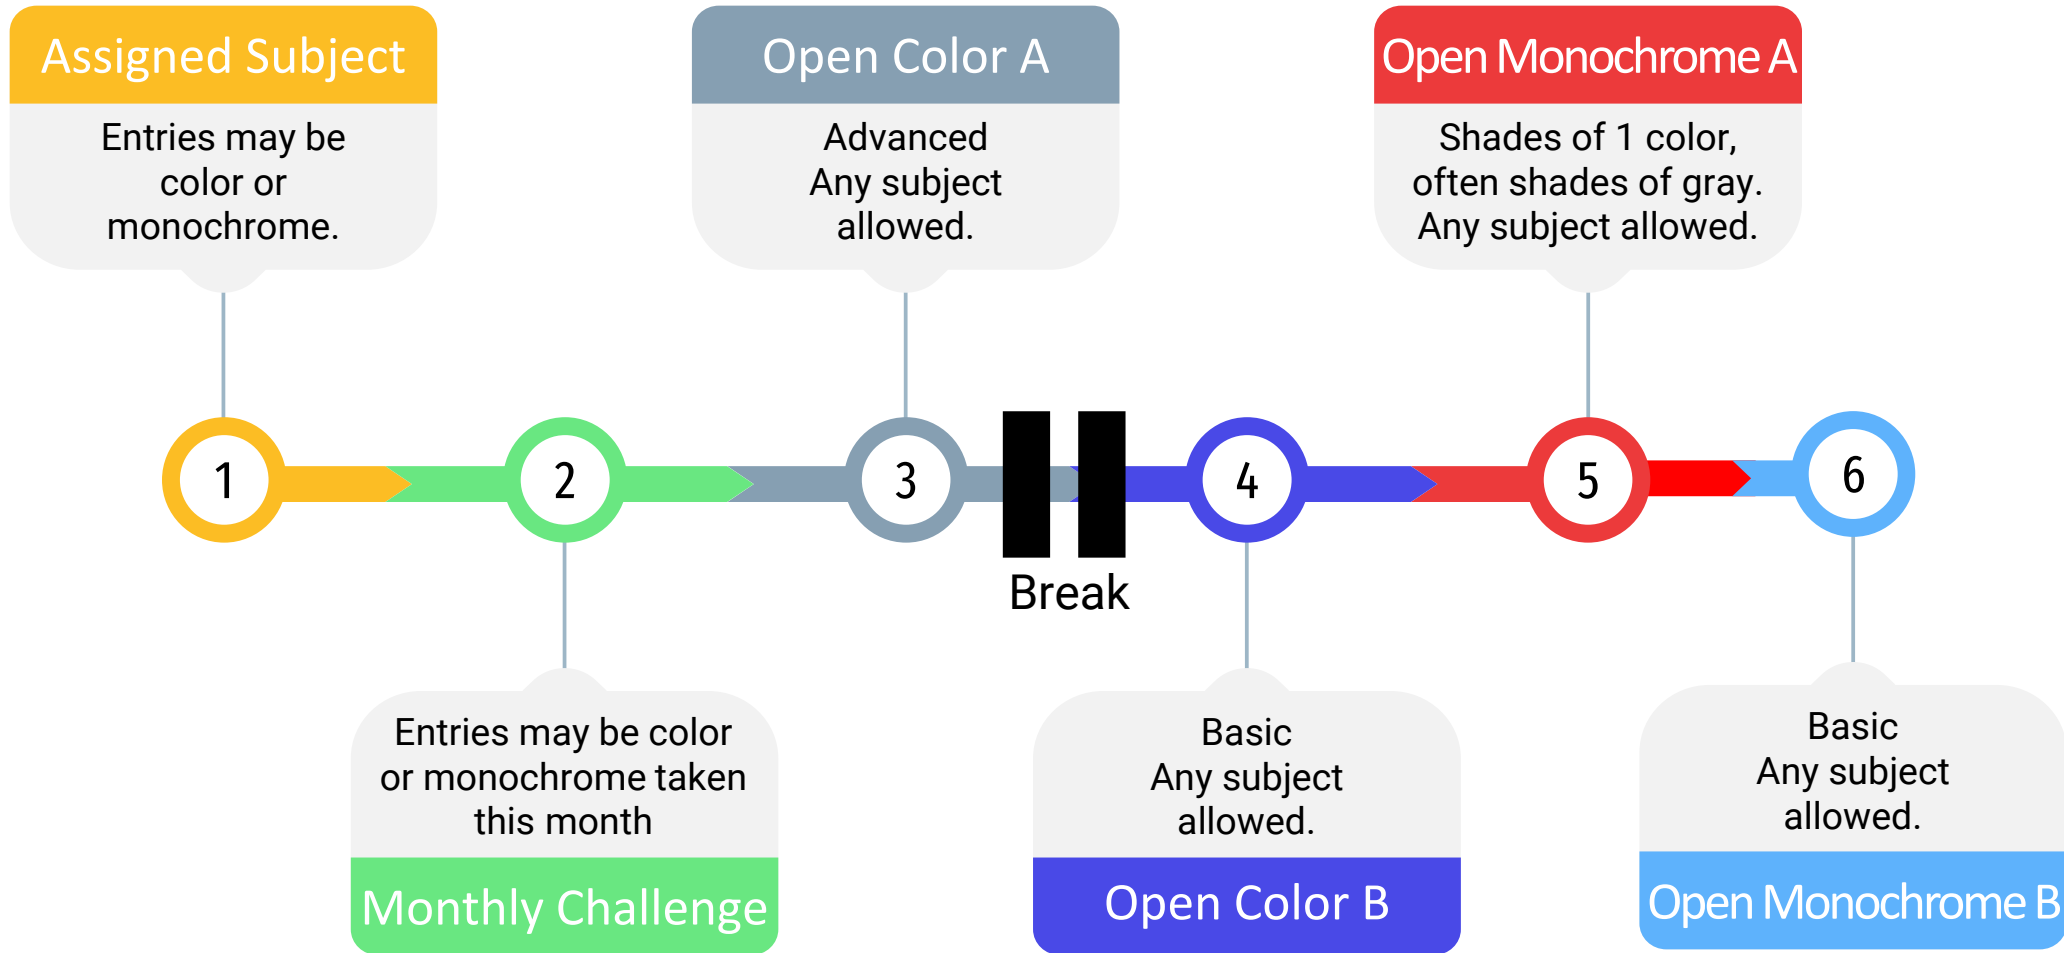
Assigned Subject

Entries may be color or monochrome.

Open Color A

Advanced Any subject allowed.

Open Monochrome A

Shades of 1 color, often shades of gray. Any subject allowed.

1

2

3

Break

4

5

6

Entries may be color or monochrome taken this month

Monthly Challenge

Basic Any subject allowed.

Open Color B

Basic Any subject allowed.

Open Monochrome B